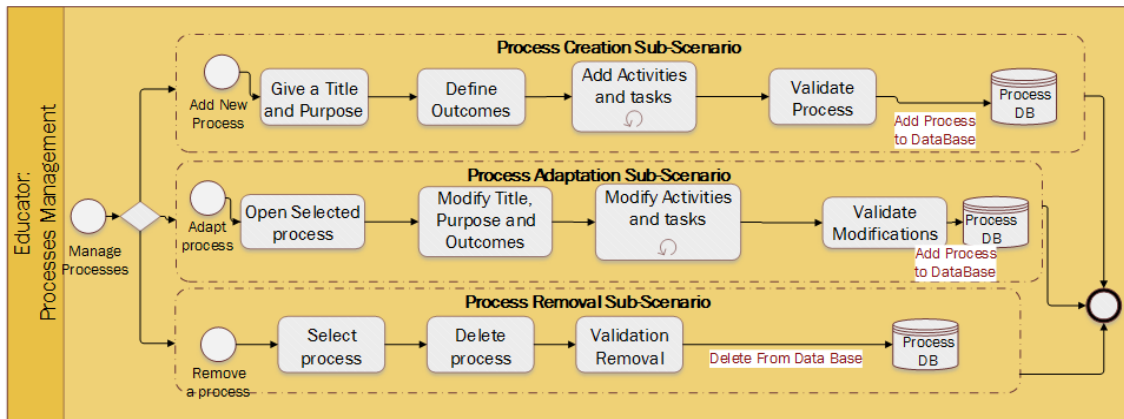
Educator: Processes Management

Manage Processes

Process Creation Sub-Scenario

Add New Process

Give a Title and Purpose

Define Outcomes

Add Activities and tasks

Validate Process

Process DB

Add Process to DataBase

Process Adaptation Sub-Scenario

Adapt process

Open Selected process

Modify Title, Purpose and Outcomes

Modify Activities and tasks

Validate Modifications

Process DB

Add Process to DataBase

Process Removal Sub-Scenario

Remove a process

Select process

Delete process

Validation Removal

Delete From Data Base

Process DB